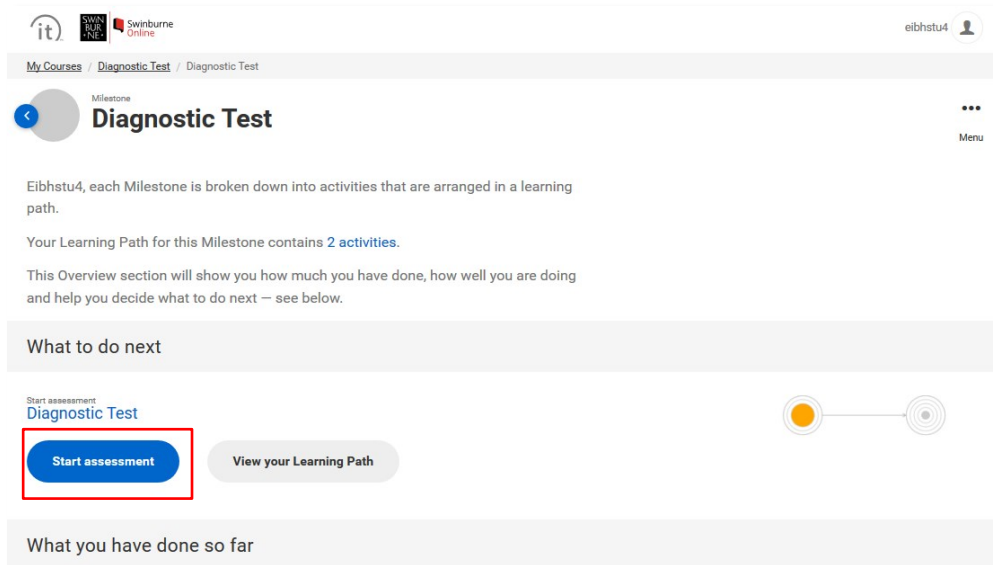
(it) SWIN BUR NE Swinburne Online

eibhstu4

My Courses / Diagnostic Test / Diagnostic Test

Milestone
Diagnostic Test

Menu

Eibhstu4, each Milestone is broken down into activities that are arranged in a learning path.

Your Learning Path for this Milestone contains 2 activities.

This Overview section will show you how much you have done, how well you are doing and help you decide what to do next — see below.

What to do next

Start assessment
Diagnostic Test

Start assessment

View your Learning Path

What you have done so far